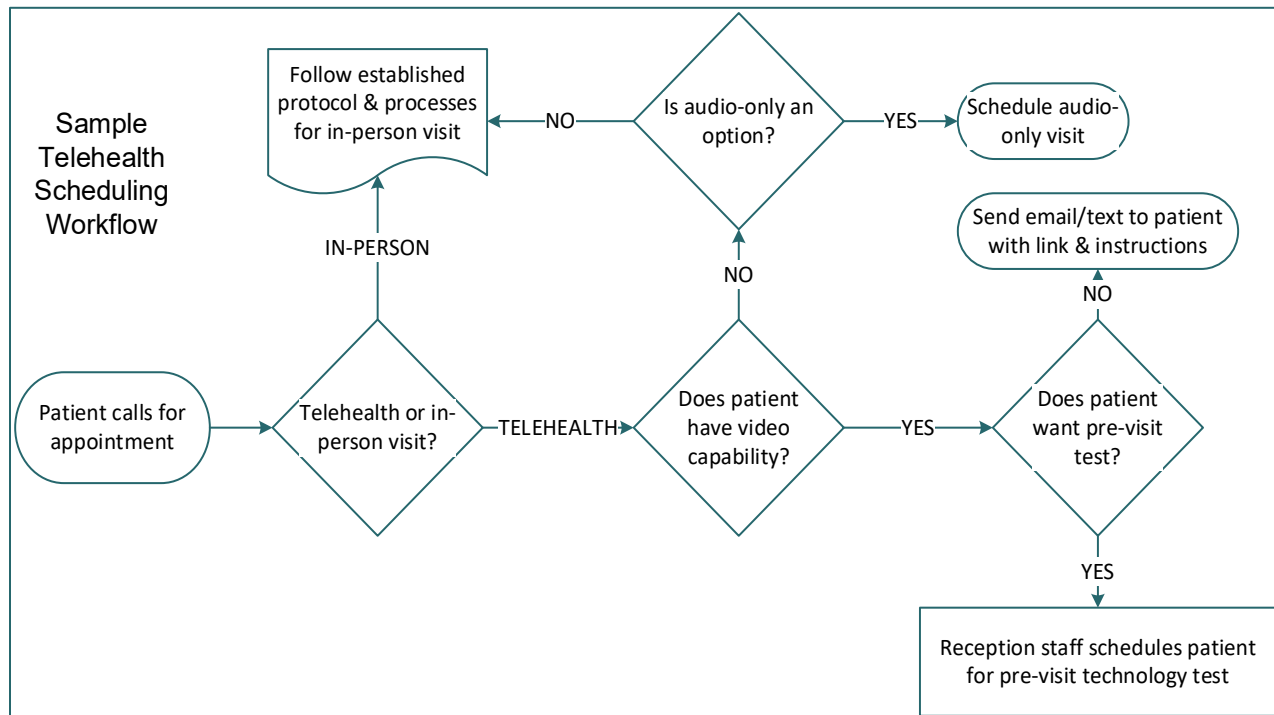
Sample Telehealth Scheduling Workflow

Follow established protocol & processes for in-person visit

NO

Is audio-only an option?

YES

Schedule audio-only visit

IN-PERSON

NO

Send email/text to patient with link & instructions

NO

Patient calls for appointment

Telehealth or in-person visit?

TELEHEALTH

Does patient have video capability?

YES

Does patient want pre-visit test?

YES

Reception staff schedules patient for pre-visit technology test